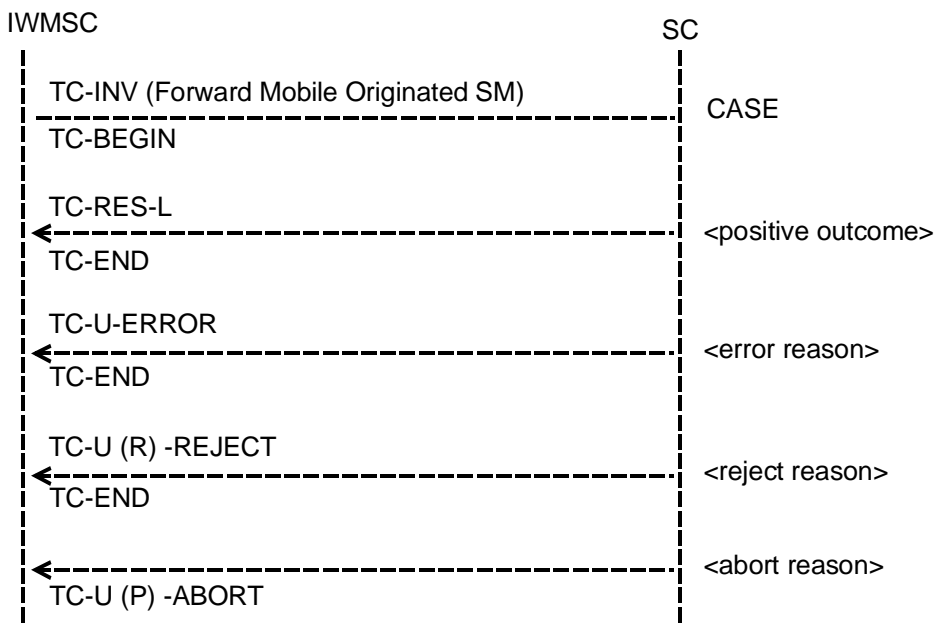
IWMSC

SC

TC-INV (Forward Mobile Originated SM)

CASE

TC-BEGIN

TC-RES-L

<positive outcome>

TC-END

TC-U-ERROR

<error reason>

TC-END

TC-U (R) -REJECT

<reject reason>

TC-END

<abort reason>

TC-U (P) -ABORT